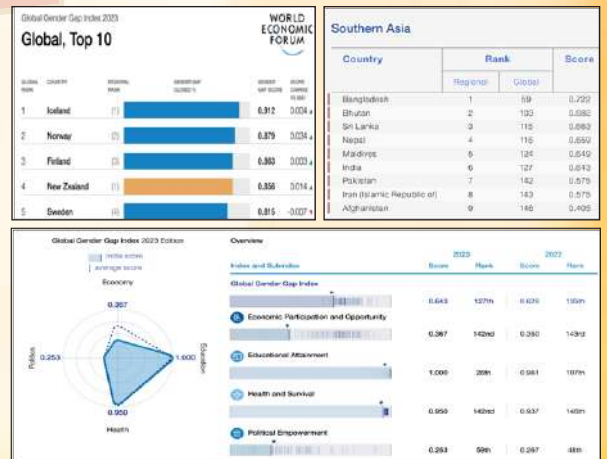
Global Gender Gap Index 2023

Global, Top 10

WORLD ECONOMIC FORUM

| GLOBAL RANK | COUNTRY | REGIONAL RANK | GENDER GAP CLOSED % | GENDER GAP SCORE | SCORE CHANGE |
|---|---|---|---|---|---|
| 1 | Iceland | (1) | | 0.912 | 0.004 |
| 2 | Norway | (2) | | 0.879 | 0.034 |
| 3 | Finland | (3) | | 0.863 | 0.003 |
| 4 | New Zealand | (1) | | 0.856 | 0.014 |
| 5 | Sweden | (4) | | 0.815 | -0.007 |

Southern Asia

| Country | Rank Regional | Rank Global | Score |
|---|---|---|---|
| Bangladesh | 1 | 59 | 0.722 |
| Bhutan | 2 | 103 | 0.682 |
| Sri Lanka | 3 | 115 | 0.663 |
| Nepal | 4 | 116 | 0.659 |
| Maldives | 5 | 124 | 0.649 |
| India | 6 | 127 | 0.643 |
| Pakistan | 7 | 142 | 0.575 |
| Iran (Islamic Republic of) | 8 | 143 | 0.575 |
| Afghanistan | 9 | 146 | 0.405 |

Global Gender Gap Index 2023 Edition

India score
average score

Economy
0.367
Politics
0.253
Education
1.000
0.950
Health

Overview

| Index and Subindex | 2023 Score | 2023 Rank | 2022 Score | 2022 Rank |
|---|---|---|---|---|
| Global Gender Gap Index | 0.643 | 127th | 0.629 | 135th |
| Economic Participation and Opportunity | 0.367 | 142nd | 0.350 | 143rd |
| Educational Attainment | 1.000 | 26th | 0.961 | 107th |
| Health and Survival | 0.950 | 142nd | 0.937 | 146th |
| Political Empowerment | 0.253 | 59th | 0.267 | 48th |